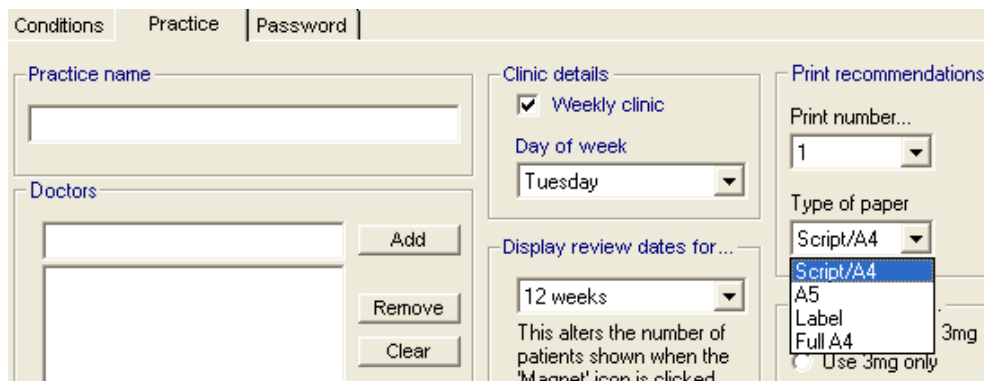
Conditions
Practice
Password

Practice name

Doctors

Add

Remove

Clear

Clinic details
Weekly clinic
Day of week
Tuesday

Display review dates for...
12 weeks
This alters the number of patients shown when the 'Magnet' icon is clicked

Print recommendations
Print number...
1
Type of paper
Script/A4
Script/A4
A5
Label
Full A4
3mg
Use 3mg only